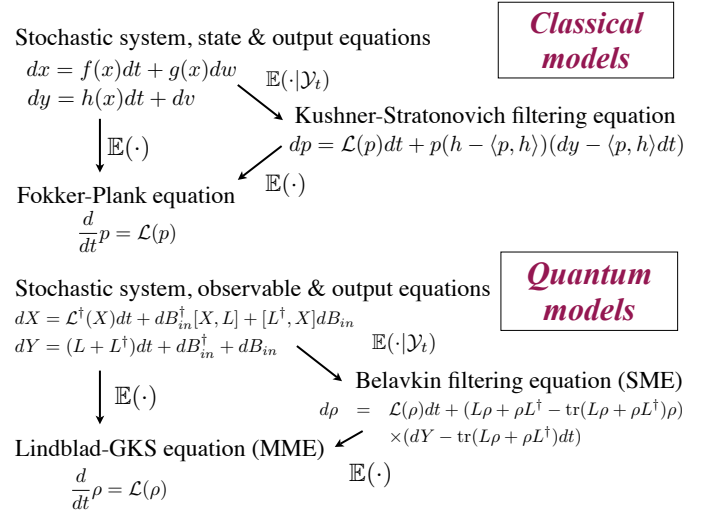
Classical models

Stochastic system, state & output equations
$dx = f(x)dt + g(x)dw$
$dy = h(x)dt + dv$

$\mathbb{E}(\cdot|\mathcal{Y}_t)$

Kushner-Stratonovich filtering equation
$dp = \mathcal{L}(p)dt + p(h - \langle p, h\rangle)(dy - \langle p, h\rangle dt)$

$\mathbb{E}(\cdot)$

$\mathbb{E}(\cdot)$

Fokker-Plank equation
$\frac{d}{dt}p = \mathcal{L}(p)$

Quantum models

Stochastic system, observable & output equations
$dX = \mathcal{L}^\dagger(X)dt + dB_{in}^\dagger[X, L] + [L^\dagger, X]dB_{in}$
$dY = (L + L^\dagger)dt + dB_{in}^\dagger + dB_{in}$

$\mathbb{E}(\cdot|\mathcal{Y}_t)$

Belavkin filtering equation (SME)
$d\rho \;=\; \mathcal{L}(\rho)dt + (L\rho + \rho L^\dagger - \mathrm{tr}(L\rho + \rho L^\dagger)\rho)$
$\times(dY - \mathrm{tr}(L\rho + \rho L^\dagger)dt)$

$\mathbb{E}(\cdot)$

$\mathbb{E}(\cdot)$

Lindblad-GKS equation (MME)
$\frac{d}{dt}\rho = \mathcal{L}(\rho)$